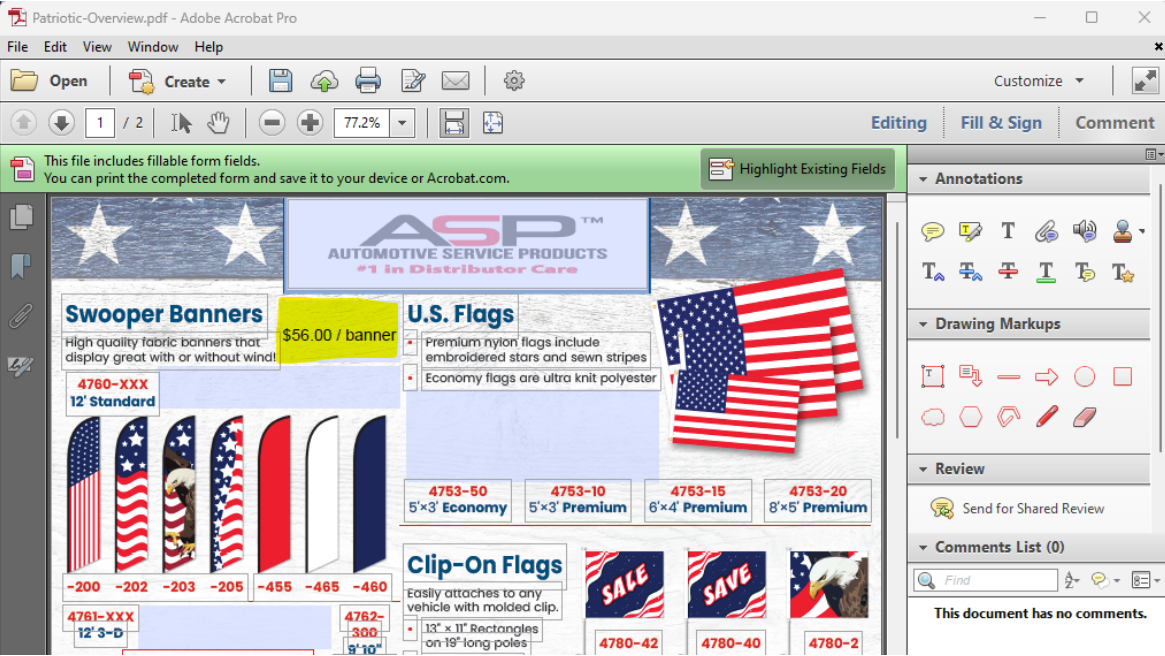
Patriotic-Overview.pdf - Adobe Acrobat Pro

File Edit View Window Help

Open Create Customize

1 / 2 77.2% Editing Fill & Sign Comment

This file includes fillable form fields.
You can print the completed form and save it to your device or Acrobat.com.

Highlight Existing Fields

Annotations

Drawing Markups

Review

Send for Shared Review

Comments List (0)

Find

This document has no comments.

ASP™
AUTOMOTIVE SERVICE PRODUCTS
#1 in Distributor Care

Swooper Banners
High quality fabric banners that display great with or without wind!

$56.00 / banner

4760-XXX
12' Standard

-200 -202 -203 -205 -455 -465 -460

4761-XXX
12' 3-D

4762-300
9'10"

U.S. Flags
Premium nylon flags include embroidered stars and sewn stripes
Economy flags are ultra knit polyester

4753-50
5'×3' Economy

4753-10
5'×3' Premium

4753-15
6'×4' Premium

4753-20
8'×5' Premium

Clip-On Flags
Easily attaches to any vehicle with molded clip.
13" × 11" Rectangles on 19" long poles

SALE SAVE

4780-42 4780-40 4780-2